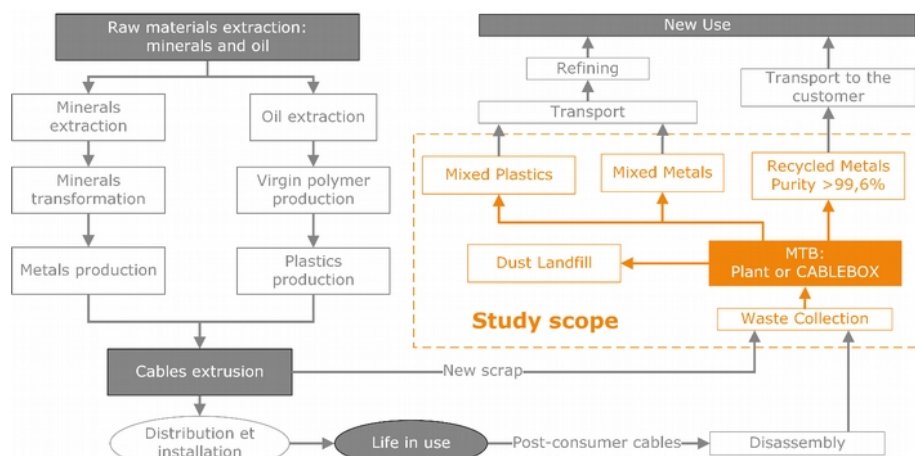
Raw materials extraction: minerals and oil

Minerals extraction

Oil extraction

Minerals transformation

Virgin polymer production

Metals production

Plastics production

Cables extrusion

Distribution et installation

Life in use

Post-consumer cables

Disassembly

New scrap

New Use

Refining

Transport

Transport to the customer

Mixed Plastics

Mixed Metals

Recycled Metals Purity >99,6%

Dust Landfill

MTB: Plant or CABLEBOX

Study scope

Waste Collection